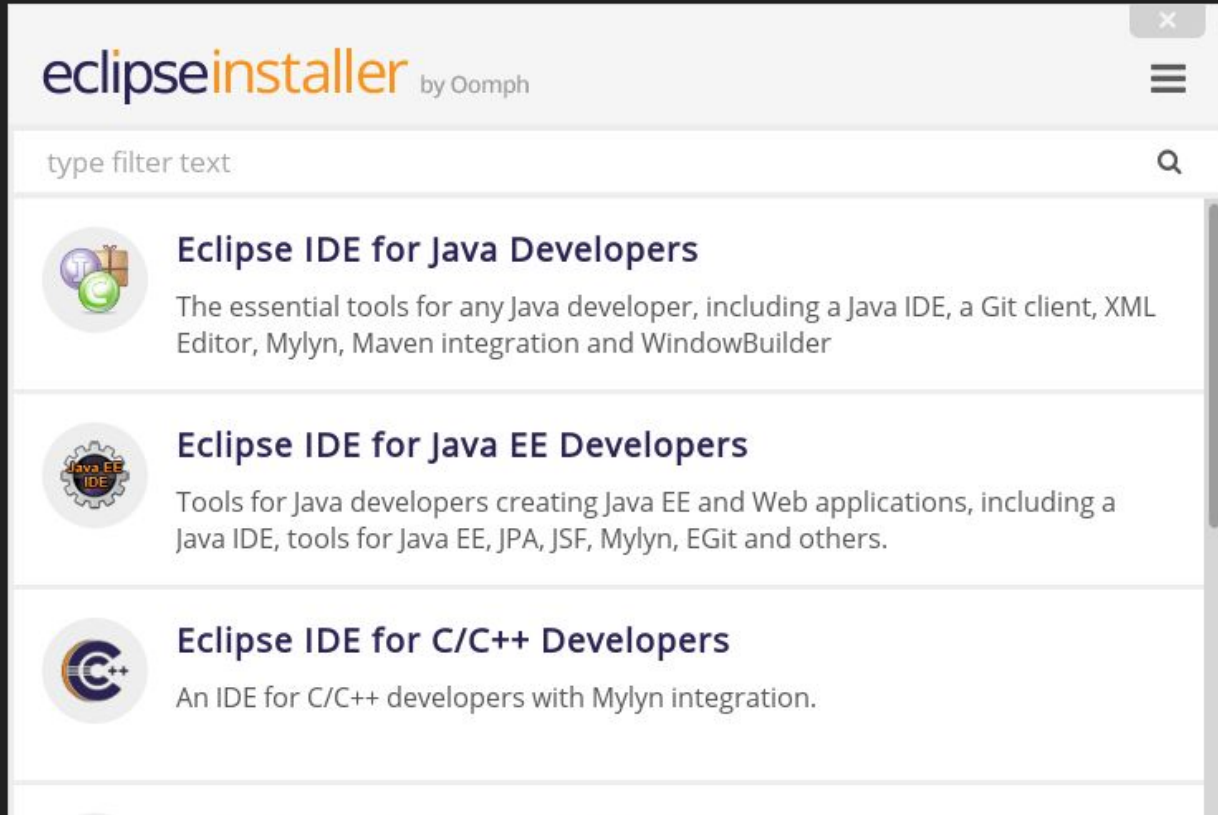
eclipseinstaller by Oomph

type filter text

Eclipse IDE for Java Developers

The essential tools for any Java developer, including a Java IDE, a Git client, XML Editor, Mylyn, Maven integration and WindowBuilder

Java EE IDE

Eclipse IDE for Java EE Developers

Tools for Java developers creating Java EE and Web applications, including a Java IDE, tools for Java EE, JPA, JSF, Mylyn, EGit and others.

Eclipse IDE for C/C++ Developers

An IDE for C/C++ developers with Mylyn integration.